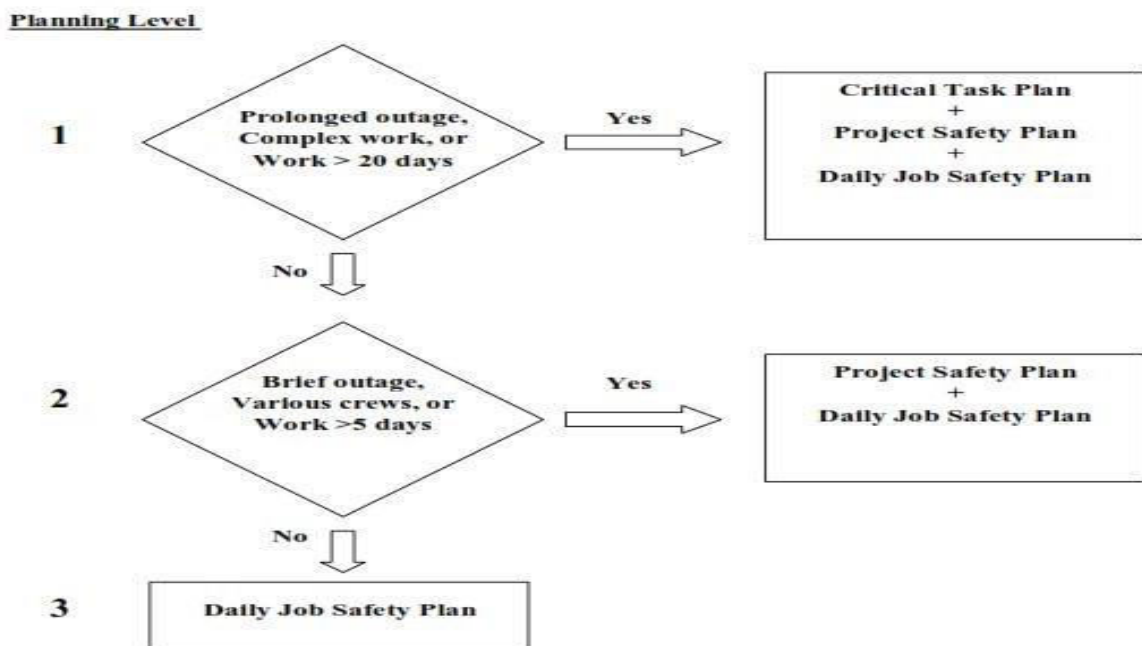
Planning Level

1

Prolonged outage, Complex work, or Work > 20 days

Yes

Critical Task Plan
+
Project Safety Plan
+
Daily Job Safety Plan

No

2

Brief outage, Various crews, or Work >5 days

Yes

Project Safety Plan
+
Daily Job Safety Plan

No

3

Daily Job Safety Plan